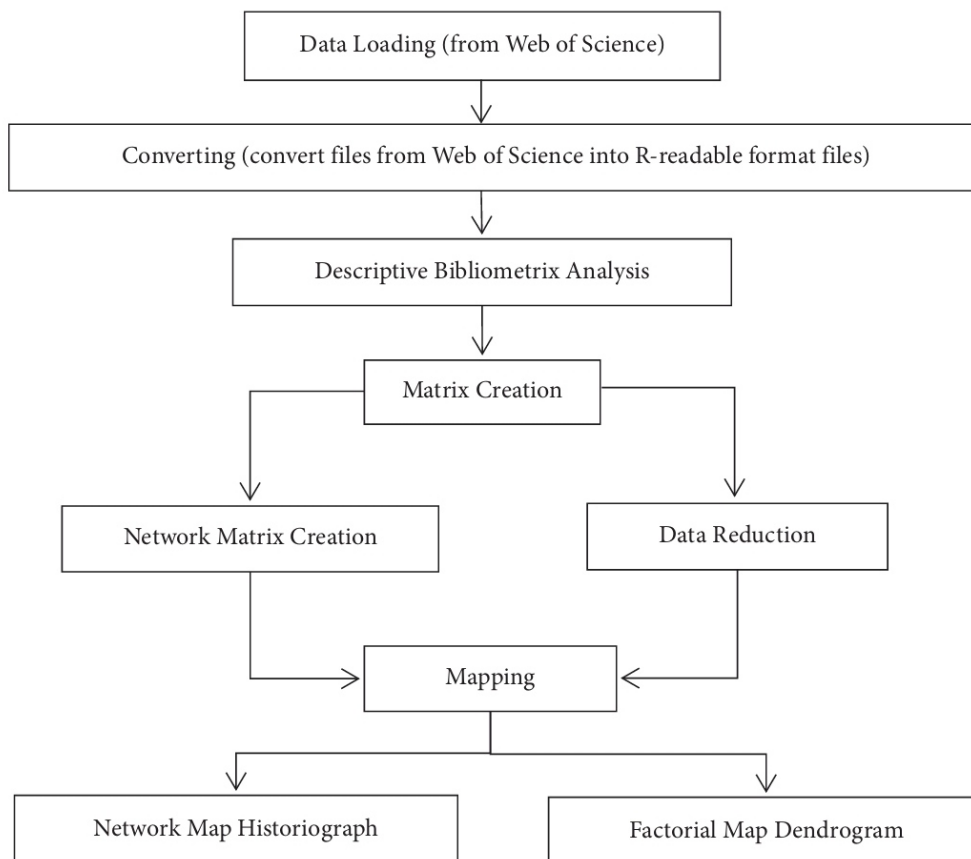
Data Loading (from Web of Science)

Converting (convert files from Web of Science into R-readable format files)

Descriptive Bibliometrix Analysis

Matrix Creation

Network Matrix Creation

Data Reduction

Mapping

Network Map Historiograph

Factorial Map Dendrogram